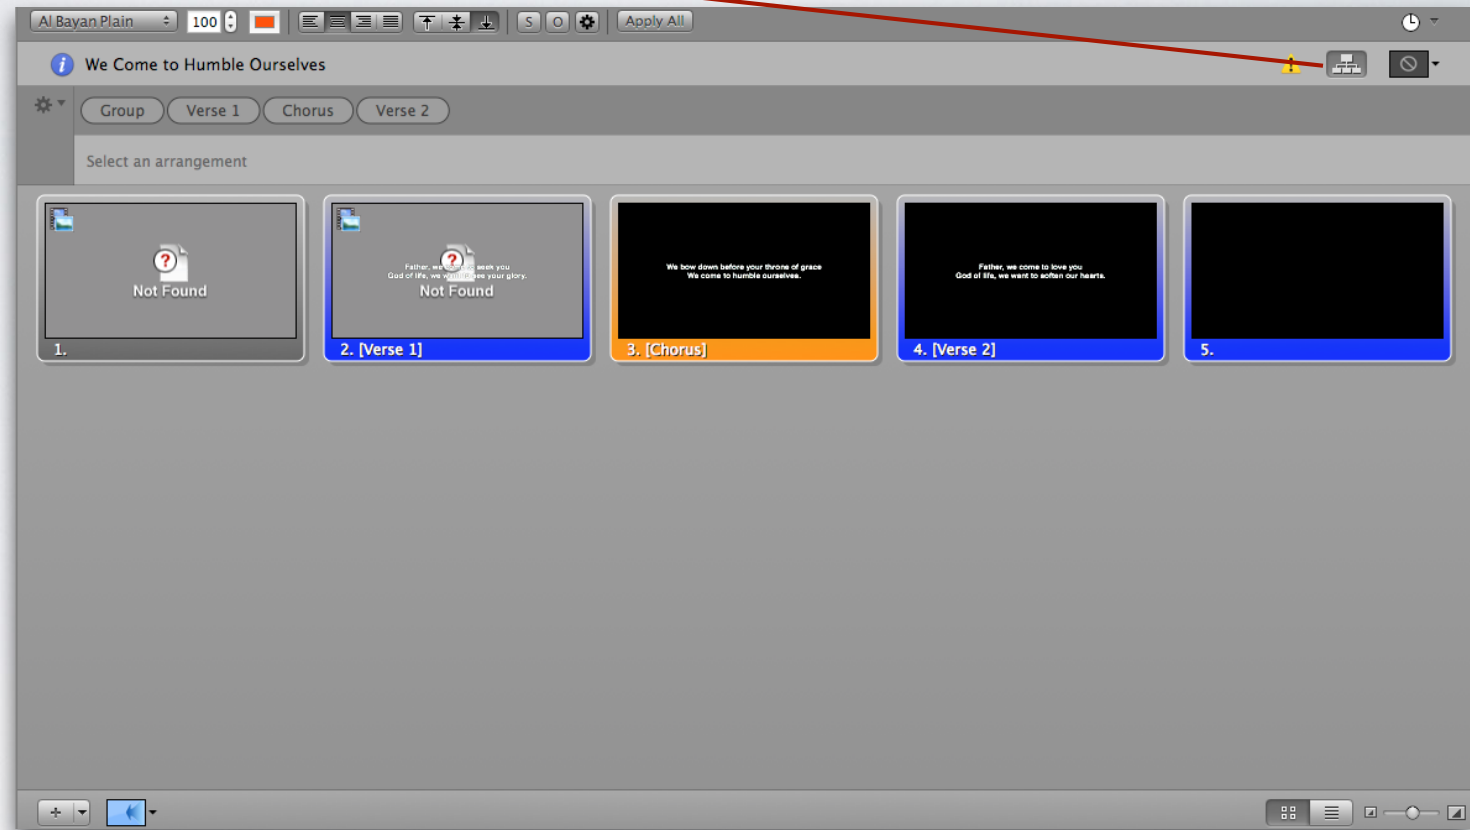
Al Bayan Plain 100 S O Apply All

We Come to Humble Ourselves

Group Verse 1 Chorus Verse 2

Select an arrangement

Not Found
1.

Father, we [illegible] seek you
God of life, we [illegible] your glory.
Not Found
2. [Verse 1]

We bow down before your throne of grace
We come to humble ourselves.
3. [Chorus]

Father, we come to love you
God of life, we want to soften our hearts.
4. [Verse 2]

5.